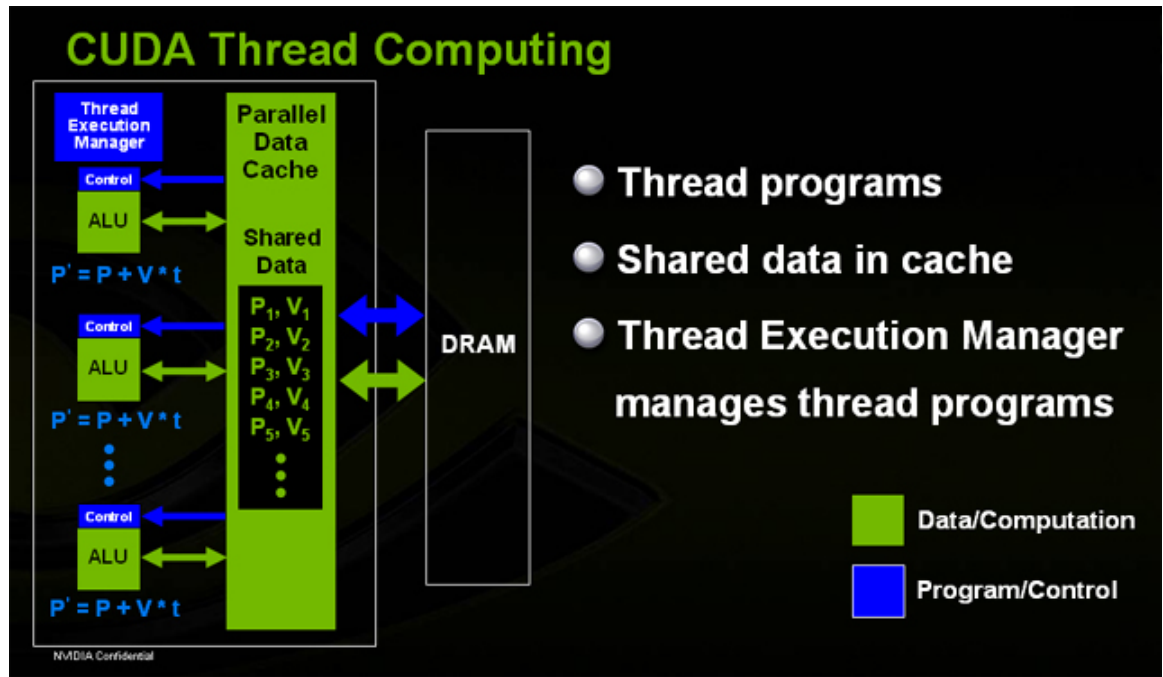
CUDA Thread Computing

Thread Execution Manager

Control

ALU

P' = P + V * t

Control

ALU

P' = P + V * t

Control

ALU

P' = P + V * t

Parallel Data Cache

Shared Data

$P_1, V_1$
$P_2, V_2$
$P_3, V_3$
$P_4, V_4$
$P_5, V_5$

DRAM

Thread programs

Shared data in cache

Thread Execution Manager manages thread programs

Data/Computation

Program/Control

NVIDIA Confidential